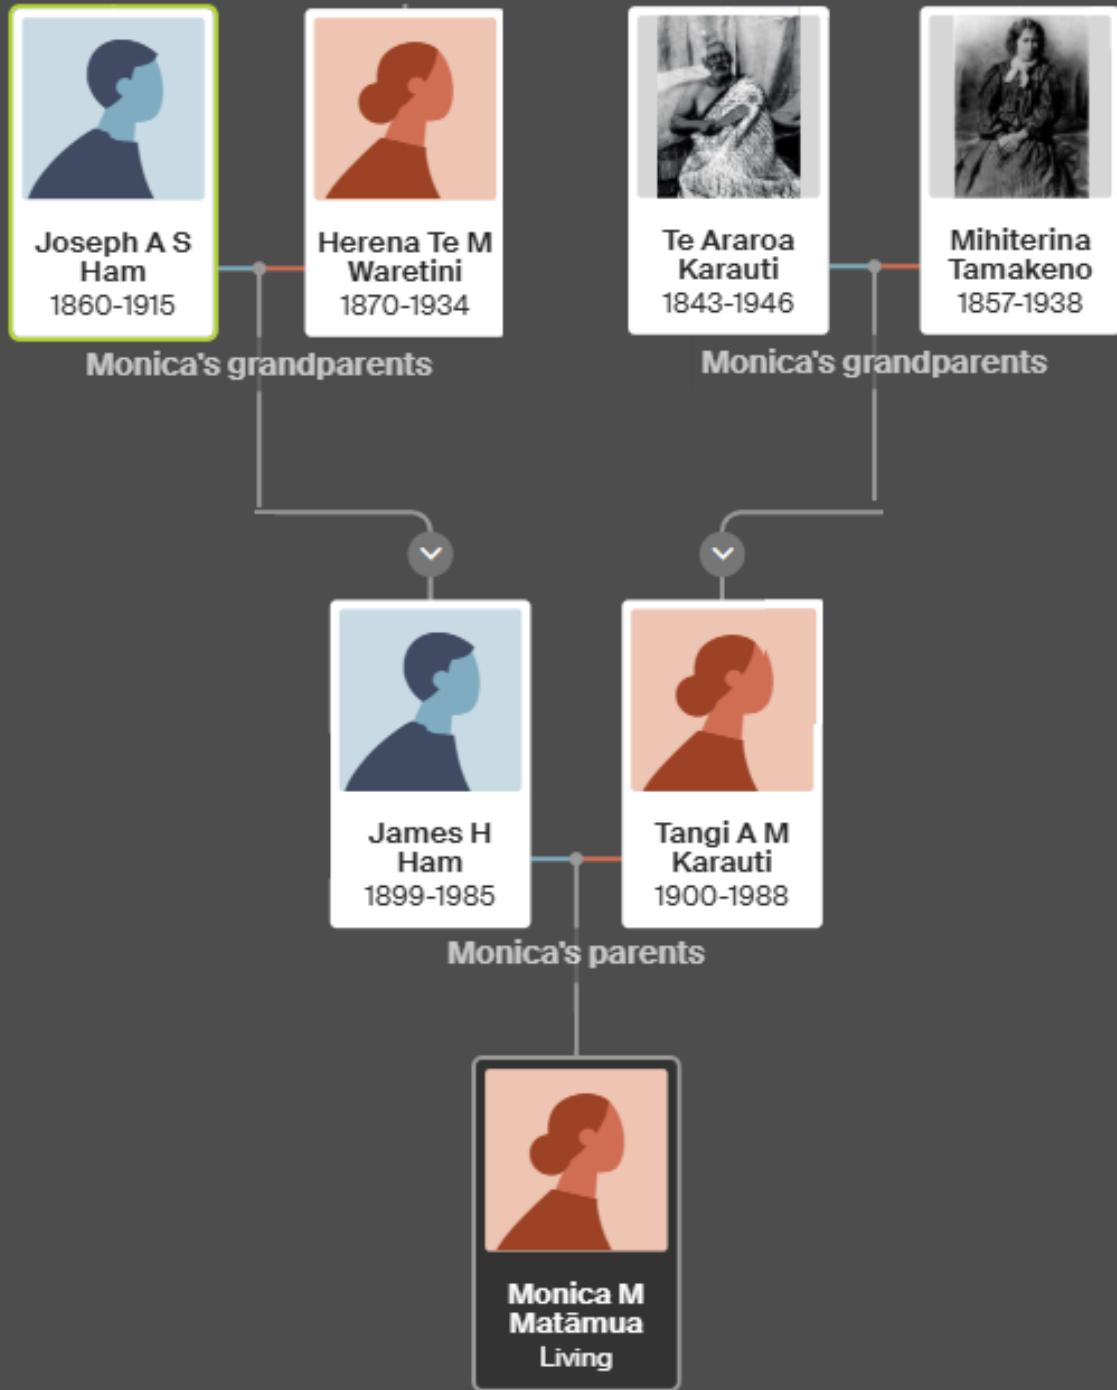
Joseph A S Ham
1860-1915

Herena Te M Waretini
1870-1934

Te Araroa Karauti
1843-1946

Mihiterina Tamakeno
1857-1938

Monica's grandparents

Monica's grandparents

James H Ham
1899-1985

Tangi A M Karauti
1900-1988

Monica's parents

Monica M Matāmua
Living